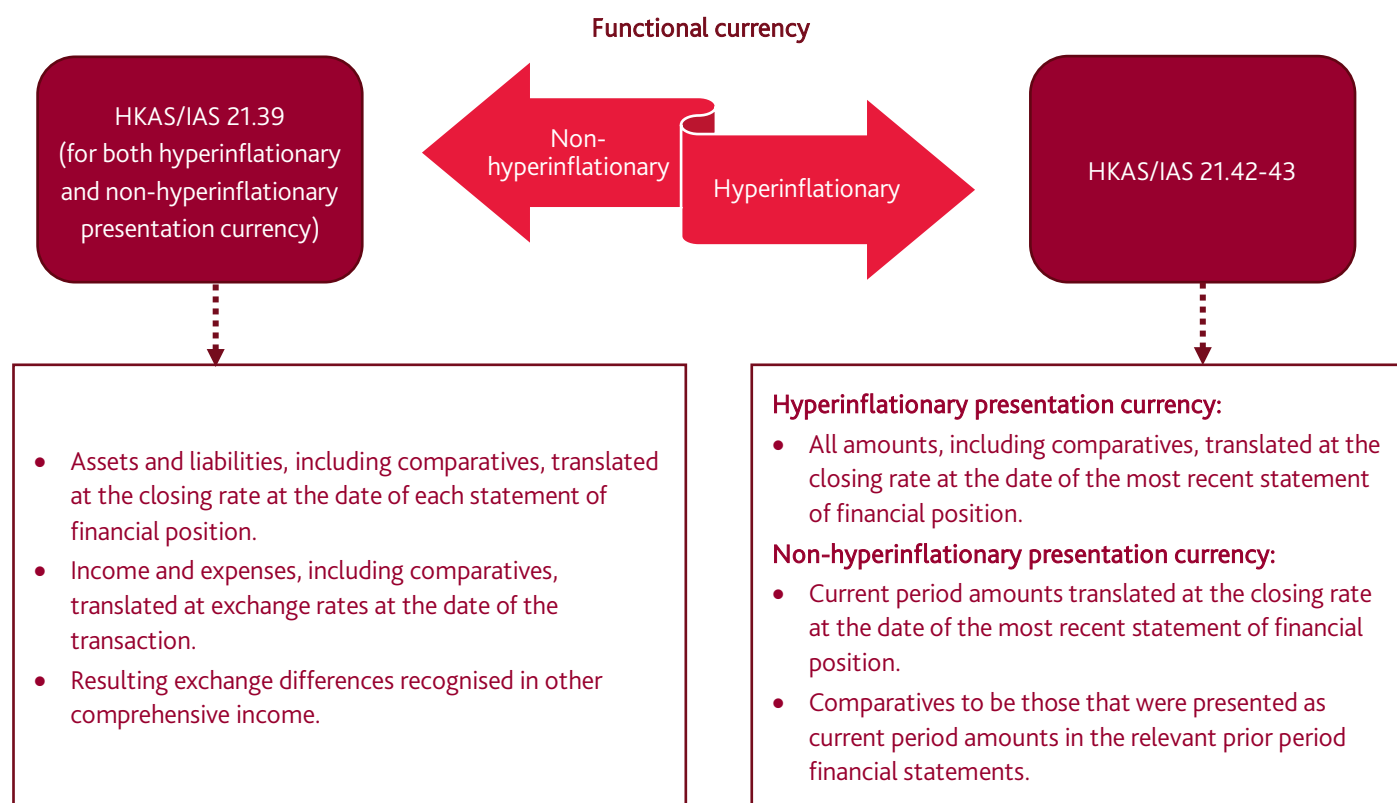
Functional currency

HKAS/IAS 21.39
(for both hyperinflationary and non-hyperinflationary presentation currency)

Non-hyperinflationary

Hyperinflationary

HKAS/IAS 21.42-43

• Assets and liabilities, including comparatives, translated at the closing rate at the date of each statement of financial position.
• Income and expenses, including comparatives, translated at exchange rates at the date of the transaction.
• Resulting exchange differences recognised in other comprehensive income.

Hyperinflationary presentation currency:
• All amounts, including comparatives, translated at the closing rate at the date of the most recent statement of financial position.

Non-hyperinflationary presentation currency:
• Current period amounts translated at the closing rate at the date of the most recent statement of financial position.
• Comparatives to be those that were presented as current period amounts in the relevant prior period financial statements.